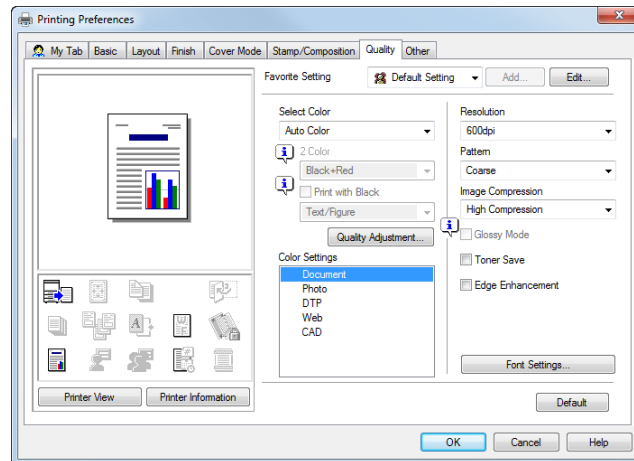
Printing Preferences

My Tab | Basic | Layout | Finish | Cover Mode | Stamp/Composition | Quality | Other

Favorite Setting
Default Setting
Add...
Edit...

Select Color
Auto Color
2 Color
Black+Red
Print with Black
Text/Figure
Quality Adjustment...

Color Settings
Document
Photo
DTP
Web
CAD

Resolution
600dpi
Pattern
Coarse
Image Compression
High Compression
Glossy Mode
Toner Save
Edge Enhancement

Font Settings...

Printer View
Printer Information

Default

OK
Cancel
Help